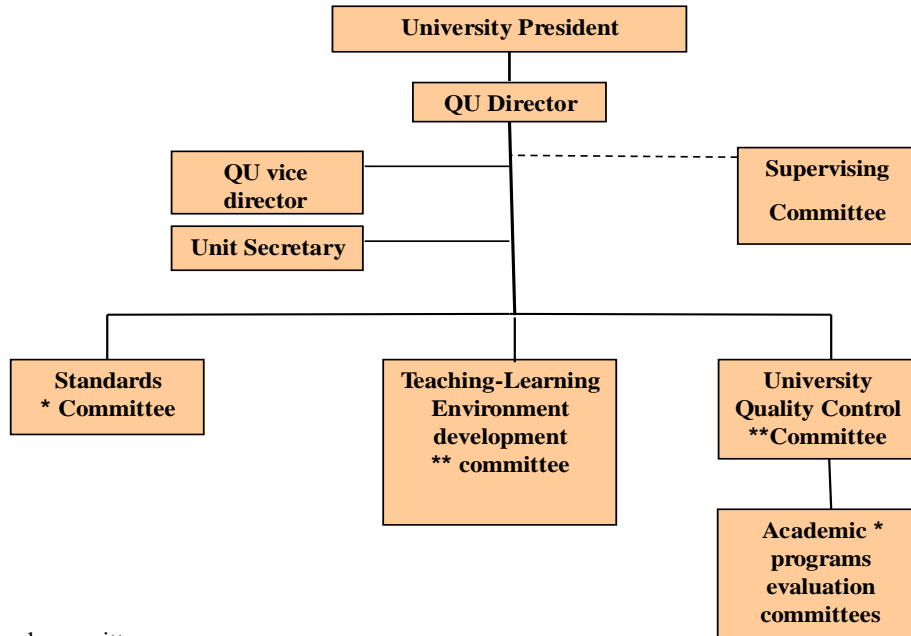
University President

QU Director

QU vice director

Unit Secretary

Supervising Committee

Standards * Committee

Teaching-Learning Environment development ** committee

University Quality Control **Committee

Academic * programs evaluation committees

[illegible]